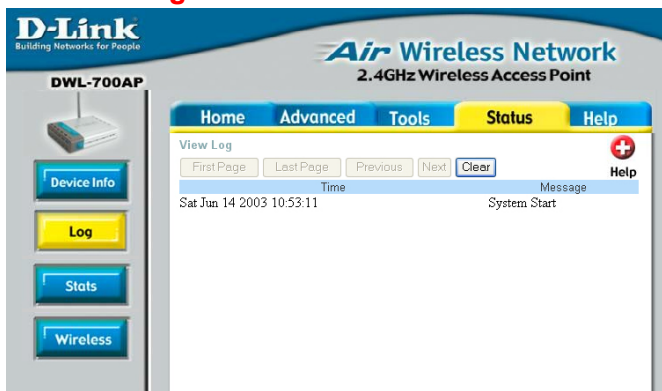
D-Link
Building Networks for People

Air Wireless Network
2.4GHz Wireless Access Point

DWL-700AP

Home | Advanced | Tools | Status | Help

View Log

First Page | Last Page | Previous | Next | Clear

Help

| Time | Message |
|---|---|
| Sat Jun 14 2003 10:53:11 | System Start |

Device Info

Log

Stats

Wireless